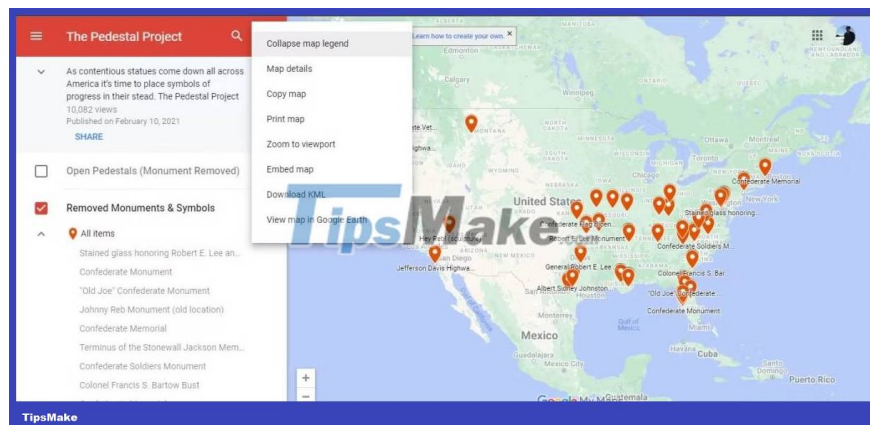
The Pedestal Project

As contentious statues come down all across America it's time to place symbols of progress in their stead. The Pedestal Project
10,082 views
Published on February 10, 2021
SHARE

Open Pedestals (Monument Removed)

Removed Monuments & Symbols

All items
Stained glass honoring Robert E. Lee an...
Confederate Monument
"Old Joe" Confederate Monument
Johnny Reb Monument (old location)
Confederate Memorial
Terminus of the Stonewall Jackson Mem...
Confederate Soldiers Monument
Colonel Francis S. Bartow Bust

Collapse map legend
Map details
Copy map
Print map
Zoom to viewport
Embed map
Download KML
View map in Google Earth

Learn how to create your own. ×

Edmonton
Calgary
NEWFOUNDLAND AND LABRADOR
MONTANA
NORTH DAKOTA
MINNESOTA
Ottawa
Montreal
WYOMING
NEBRASKA
Toronto
Chicago
Confederate Memorial
United States
New York
Stained glass honoring...
Confederate Flag Emblem...
Hey Patty (equestrian)
Robert E. Lee Monument
Confederate Soldiers M...
San Diego
NEW MEXICO
Jefferson Davis Highwa...
General Robert E. Lee
Colonel Francis S. Bar...
Albert Sidney Johnston...
Houston
"Old Joe" Confederate...
Confederate Memorial
Monterrey
Gulf of Mexico
Mexico
Miami
Havana
Cuba
Guadalajara
Mexico City
Santo
Puerto Rico
Guatemala
Google

TipsMake
TipsMake